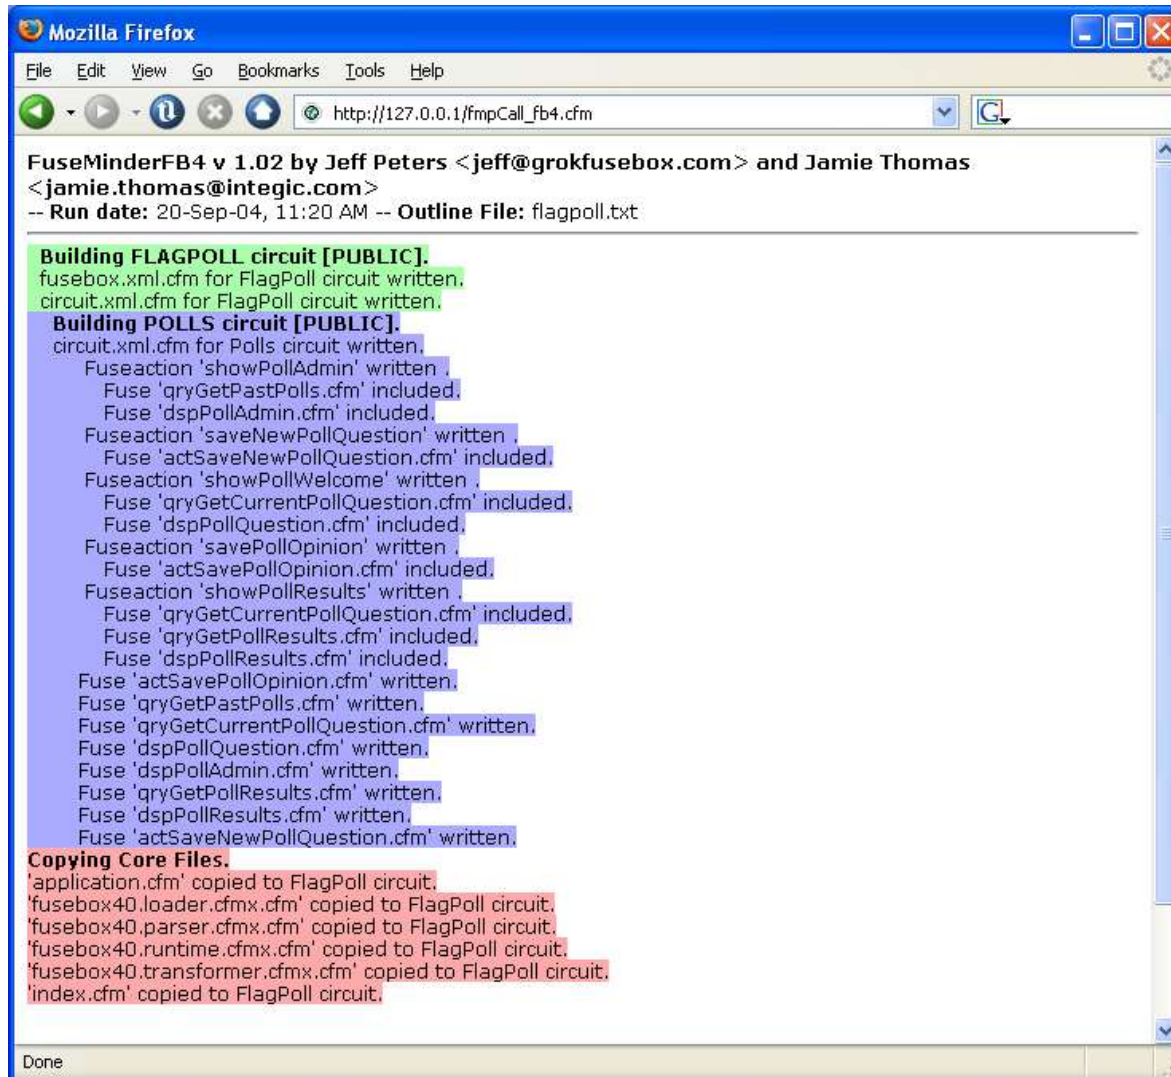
Mozilla Firefox

File Edit View Go Bookmarks Tools Help

http://127.0.0.1/fmpCall_fb4.cfm

FuseMinderFB4 v 1.02 by Jeff Peters <jeff@grokfusebox.com> and Jamie Thomas <jamie.thomas@integic.com>
-- Run date: 20-Sep-04, 11:20 AM -- Outline File: flagpoll.txt

Building FLAGPOLL circuit [PUBLIC].
fusebox.xml.cfm for FlagPoll circuit written.
circuit.xml.cfm for FlagPoll circuit written.
Building POLLS circuit [PUBLIC].
circuit.xml.cfm for Polls circuit written.
Fuseaction 'showPollAdmin' written .
Fuse 'qryGetPastPolls.cfm' included.
Fuse 'dspPollAdmin.cfm' included.
Fuseaction 'saveNewPollQuestion' written .
Fuse 'actSaveNewPollQuestion.cfm' included.
Fuseaction 'showPollWelcome' written .
Fuse 'qryGetCurrentPollQuestion.cfm' included.
Fuse 'dspPollQuestion.cfm' included.
Fuseaction 'savePollOpinion' written .
Fuse 'actSavePollOpinion.cfm' included.
Fuseaction 'showPollResults' written .
Fuse 'qryGetCurrentPollQuestion.cfm' included.
Fuse 'qryGetPollResults.cfm' included.
Fuse 'dspPollResults.cfm' included.
Fuse 'actSavePollOpinion.cfm' written.
Fuse 'qryGetPastPolls.cfm' written.
Fuse 'qryGetCurrentPollQuestion.cfm' written.
Fuse 'dspPollQuestion.cfm' written.
Fuse 'dspPollAdmin.cfm' written.
Fuse 'qryGetPollResults.cfm' written.
Fuse 'dspPollResults.cfm' written.
Fuse 'actSaveNewPollQuestion.cfm' written.
Copying Core Files.
'application.cfm' copied to FlagPoll circuit.
'fusebox40.loader.cfmx.cfm' copied to FlagPoll circuit.
'fusebox40.parser.cfmx.cfm' copied to FlagPoll circuit.
'fusebox40.runtime.cfmx.cfm' copied to FlagPoll circuit.
'fusebox40.transformer.cfmx.cfm' copied to FlagPoll circuit.
'index.cfm' copied to FlagPoll circuit.

Done